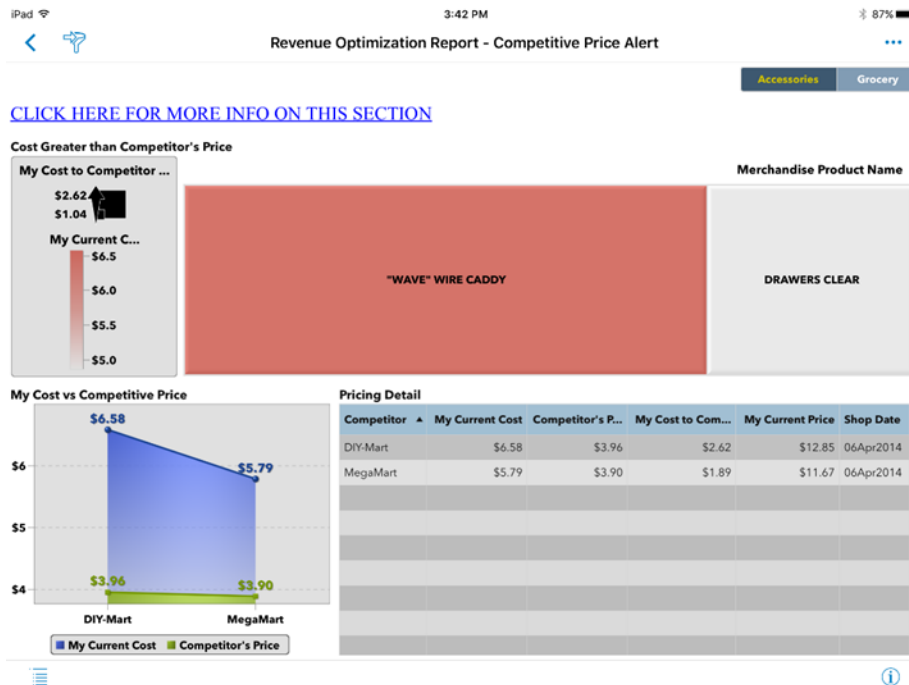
iPad 3:42 PM 87%

Revenue Optimization Report - Competitive Price Alert

Accessories Grocery

CLICK HERE FOR MORE INFO ON THIS SECTION

Cost Greater than Competitor's Price

My Cost to Competitor ...

$2.62
$1.04

My Current C...

$6.5
$6.0
$5.5
$5.0

Merchandise Product Name

"WAVE" WIRE CADDY

DRAWERS CLEAR

My Cost vs Competitive Price

$6.58
$5.79
$6
$5
$4
$3.96
$3.90
DIY-Mart MegaMart

My Current Cost Competitor's Price

Pricing Detail

| Competitor ▲ | My Current Cost | Competitor's P... | My Cost to Com... | My Current Price | Shop Date |
|---|---|---|---|---|---|
| DIY-Mart | $6.58 | $3.96 | $2.62 | $12.85 | 06Apr2014 |
| MegaMart | $5.79 | $3.90 | $1.89 | $11.67 | 06Apr2014 |